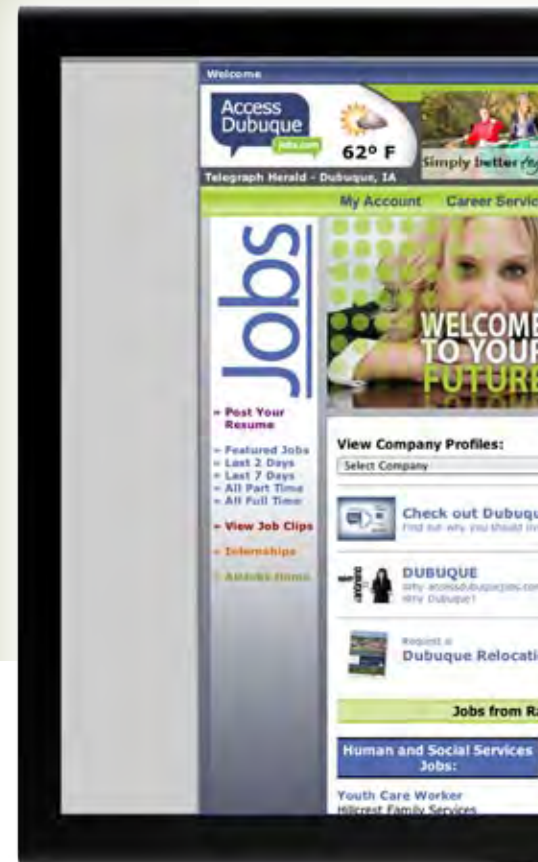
Welcome

Access Dubuque jobs.com

62° F

Simply better

Telegraph Herald - Dubuque, IA

My Account Career Servic

Jobs

WELCOME TO YOUR FUTURE

» Post Your Resume

» Featured Jobs
» Last 2 Days
» Last 7 Days
» All Part Time
» All Full Time

» View Job Clips

» Internships

» AADJobs Home

View Company Profiles:

Select Company

Check out Dubuqu
Find out why you should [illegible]

DUBUQUE
Why accessdubuquejobs.com
Why Dubuque?

Request a
Dubuque Relocati

Jobs from Ra

Human and Social Services Jobs:

Youth Care Worker
Hillcrest Family Services